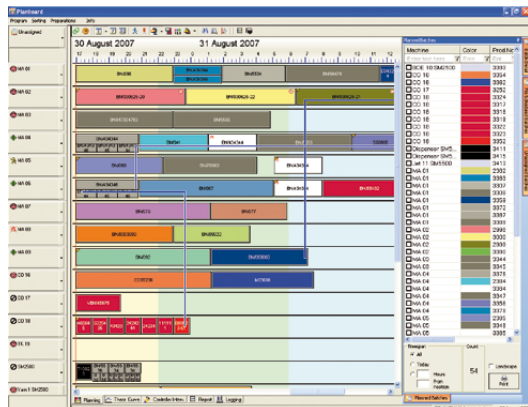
Planboard

Program Sorting Preparations Info

Unassigned

30 August 2007

31 August 2007

MA 01

MA 02

MA 03

MA 04

MA 05

MA 06

MA 07

MA 08

MA 09

CO 16

CO 17

CO 18

FE 19

SM2500

Vani 1 SM2500

SM8358

SM8024

SM8025

SM8026

SM7955

Machine

Color

Product

CO 16

CO 16

CO 17

CO 18

CO 18

CO 18

CO 18

CO 18

CO 18

Dispenser SM5...

Dispenser SM5...

MA 11 SM2500

MA 01

MA 01

MA 01

MA 01

MA 01

MA 01

MA 02

MA 02

MA 02

MA 03

MA 03

MA 04

MA 04

MA 04

MA 04

MA 04

MA 04

3393

3394

3395

3252

3324

3317

3318

3319

3322

3323

3411

3413

2302

3303

3305

3372

3307

3330

2990

3300

3344

3364

3362

3376

3356

3396

3378

All

Today

Count

54

Landscape

Print

Planning

Trace Curve

Controller Intres.

Report

Logging

Planned Batches